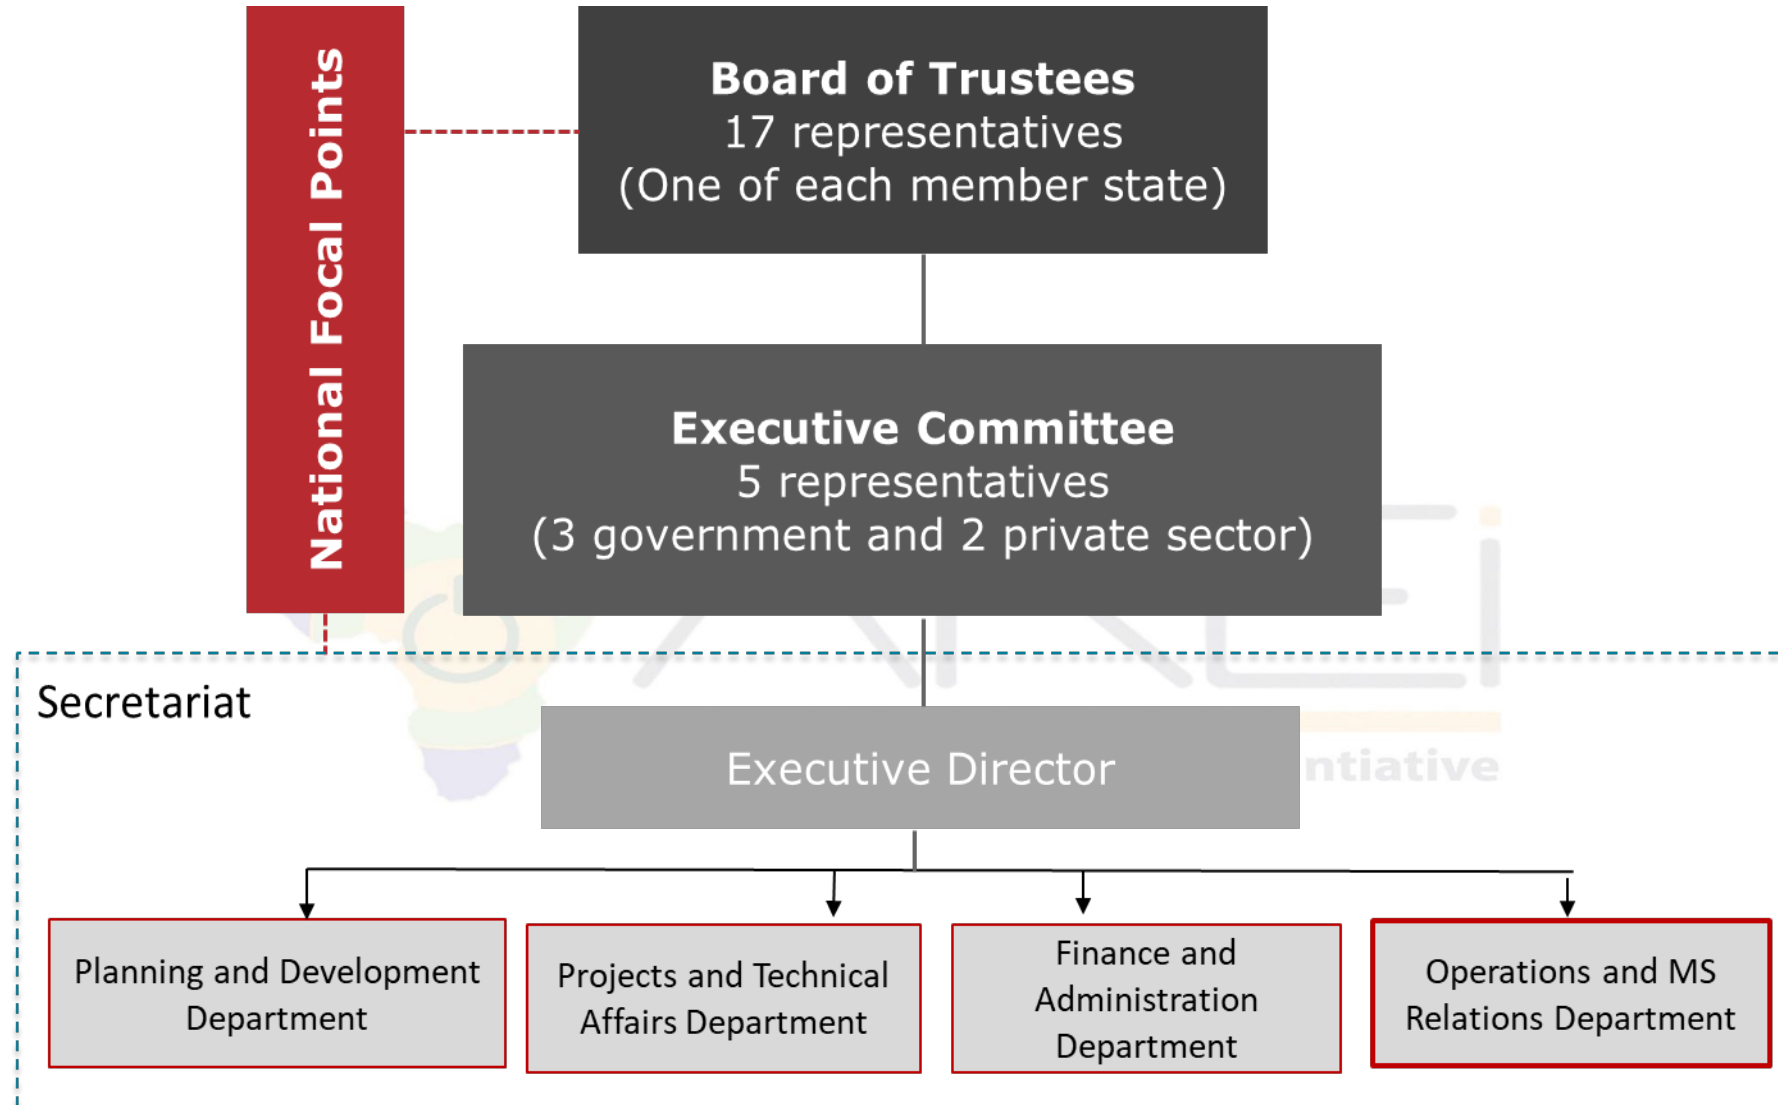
National Focal Points

Board of Trustees
17 representatives
(One of each member state)

Executive Committee
5 representatives
(3 government and 2 private sector)

Secretariat

Executive Director

ntiative

Planning and Development Department

Projects and Technical Affairs Department

Finance and Administration Department

Operations and MS Relations Department